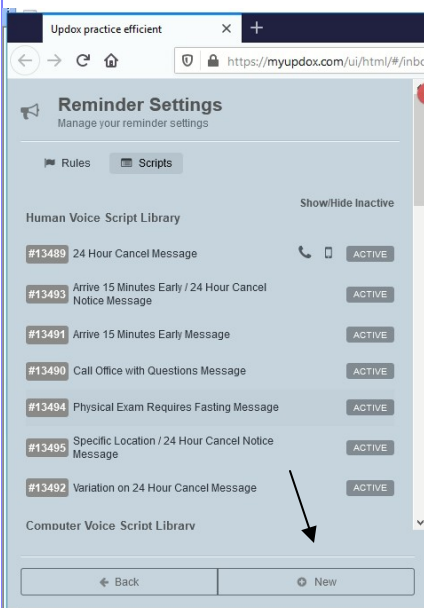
Updox practice efficient ×   +

https://myupdox.com/ui/html/#/inbo

Reminder Settings
Manage your reminder settings

Rules   Scripts

Show/Hide Inactive

Human Voice Script Library

#13489 24 Hour Cancel Message ACTIVE

#13493 Arrive 15 Minutes Early / 24 Hour Cancel Notice Message ACTIVE

#13491 Arrive 15 Minutes Early Message ACTIVE

#13490 Call Office with Questions Message ACTIVE

#13494 Physical Exam Requires Fasting Message ACTIVE

#13495 Specific Location / 24 Hour Cancel Notice Message ACTIVE

#13492 Variation on 24 Hour Cancel Message ACTIVE

Computer Voice Script Library

Back   New